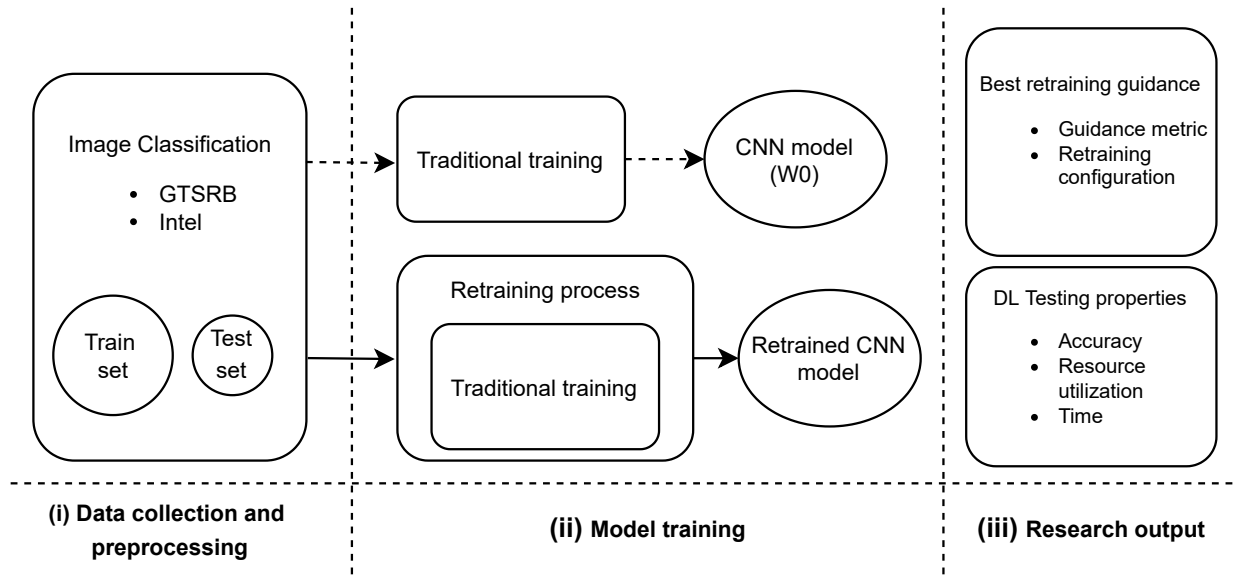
Image Classification

- GTSRB
- Intel

Train set

Test set

Traditional training

CNN model (W0)

Retraining process

Traditional training

Retrained CNN model

Best retraining guidance

- Guidance metric
- Retraining configuration

DL Testing properties

- Accuracy
- Resource utilization
- Time

(i) Data collection and preprocessing

(ii) Model training

(iii) Research output